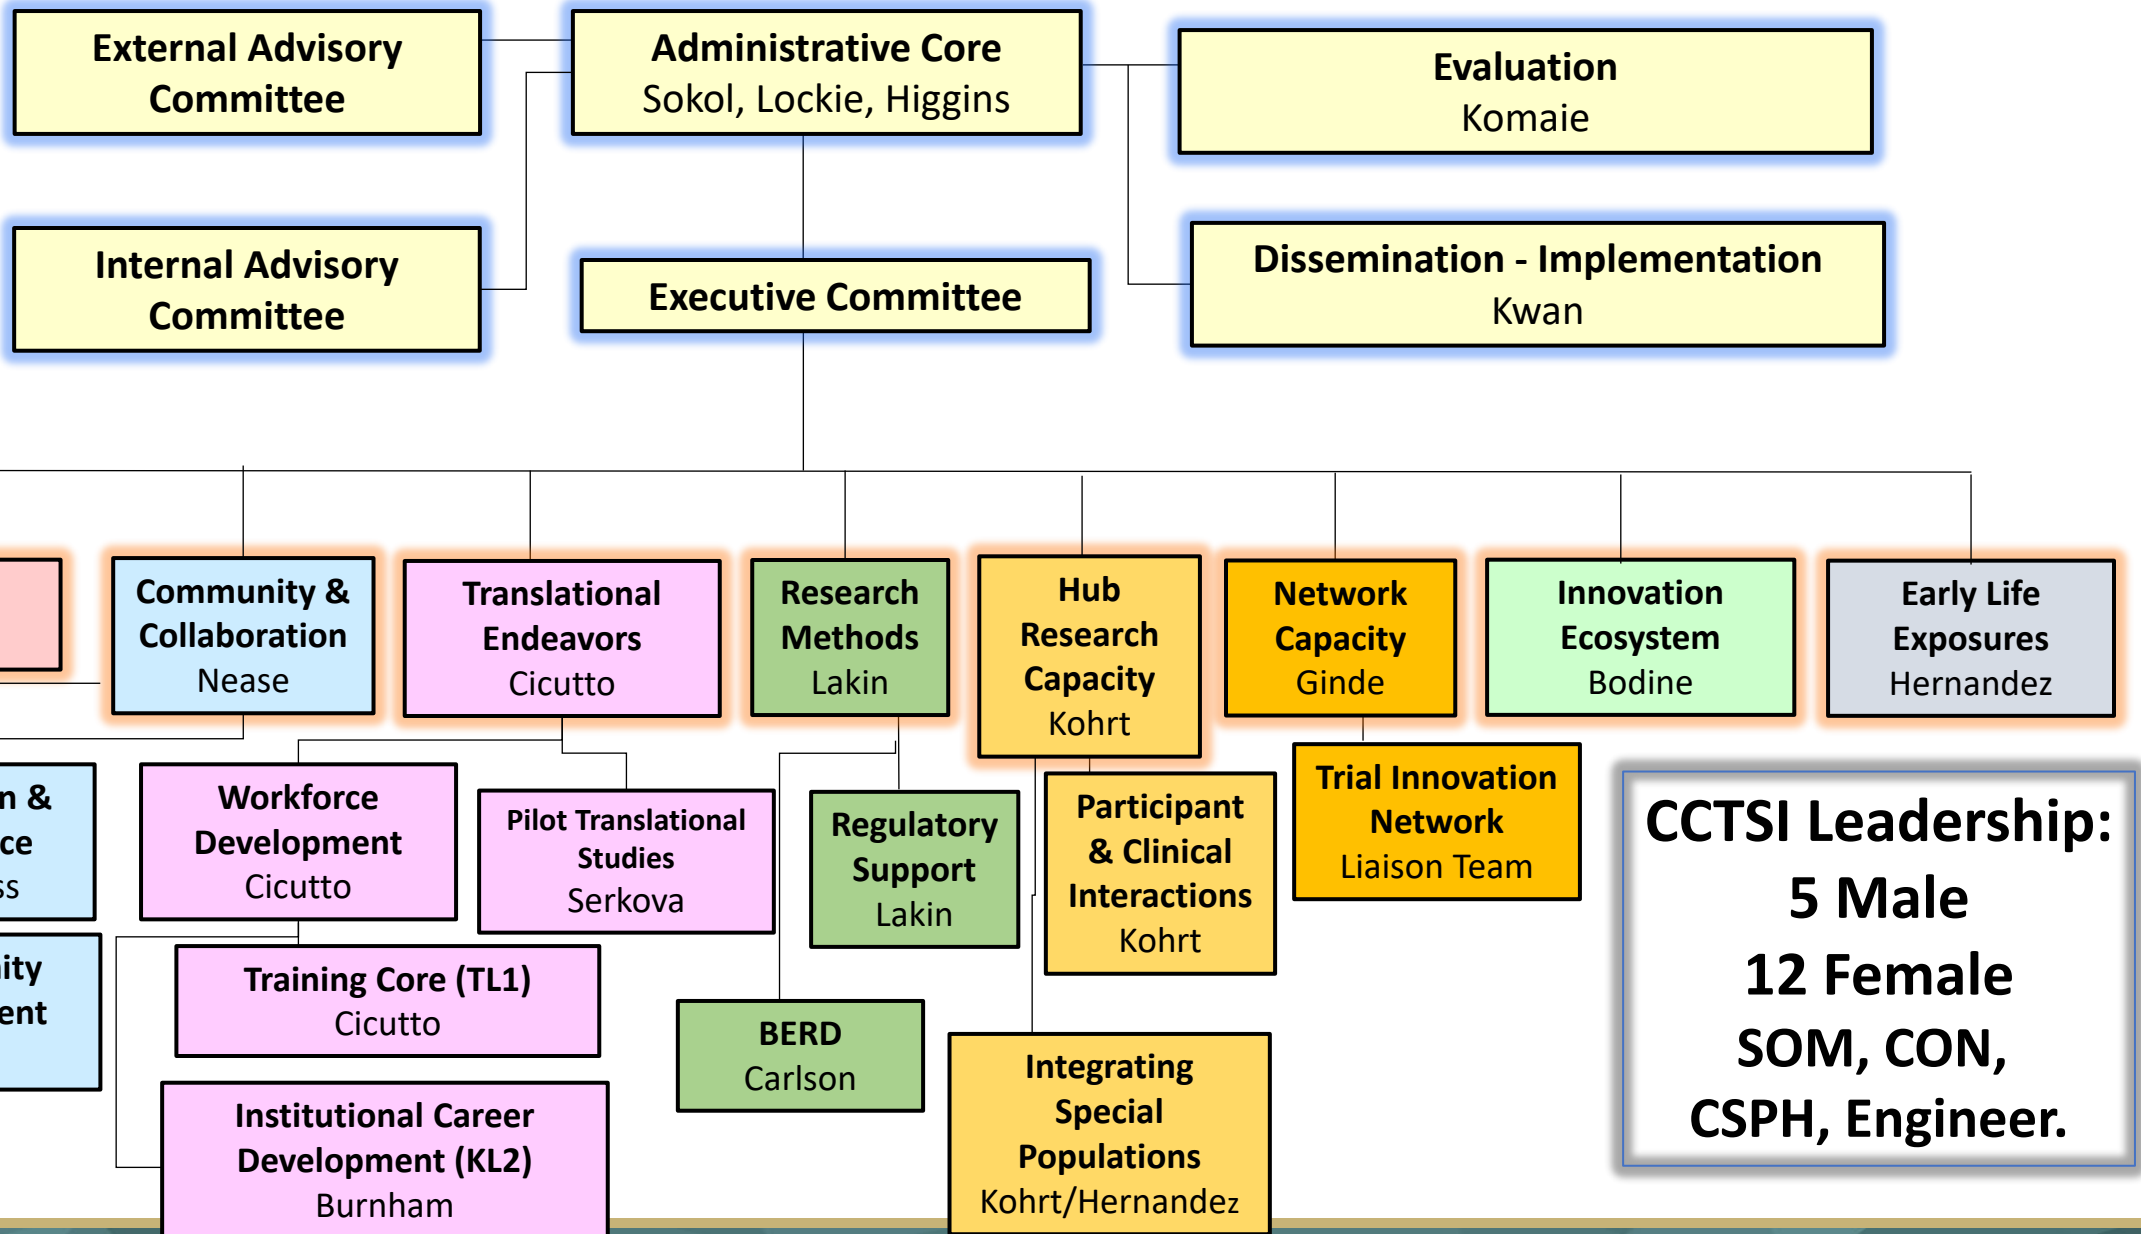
External Advisory Committee

Administrative Core
Sokol, Lockie, Higgins

Evaluation
Komaie

Internal Advisory Committee

Executive Committee

Dissemination - Implementation
Kwan

Community & Collaboration
Nease

Translational Endeavors
Cicutto

Research Methods
Lakin

Hub Research Capacity
Kohrt

Network Capacity
Ginde

Innovation Ecosystem
Bodine

Early Life Exposures
Hernandez

n &
ce
ss

Workforce Development
Cicutto

Pilot Translational Studies
Serkova

Regulatory Support
Lakin

Participant & Clinical Interactions
Kohrt

Trial Innovation Network
Liaison Team

CCTSI Leadership:
5 Male
12 Female
SOM, CON,
CSPH, Engineer.

ity
ent

Training Core (TL1)
Cicutto

BERD
Carlson

Integrating Special Populations
Kohrt/Hernandez

Institutional Career Development (KL2)
Burnham